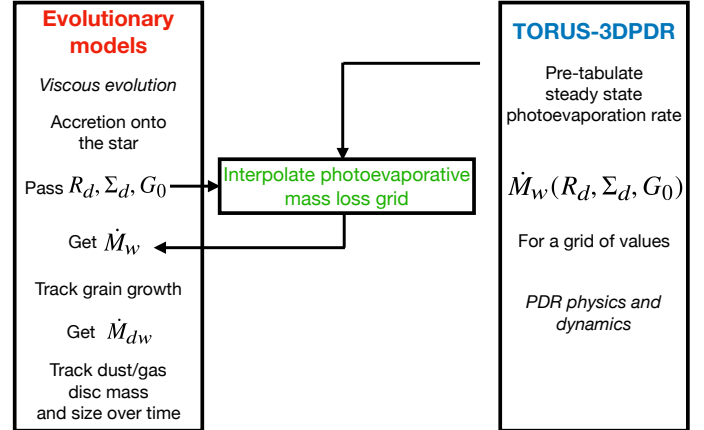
Evolutionary models

Viscous evolution

Accretion onto the star

Pass $R_d, \Sigma_d, G_0$

Get $\dot{M}_w$

Track grain growth

Get $\dot{M}_{dw}$

Track dust/gas disc mass and size over time

Interpolate photoevaporative mass loss grid

TORUS-3DPDR

Pre-tabulate steady state photoevaporation rate

$\dot{M}_w(R_d, \Sigma_d, G_0)$

For a grid of values

PDR physics and dynamics